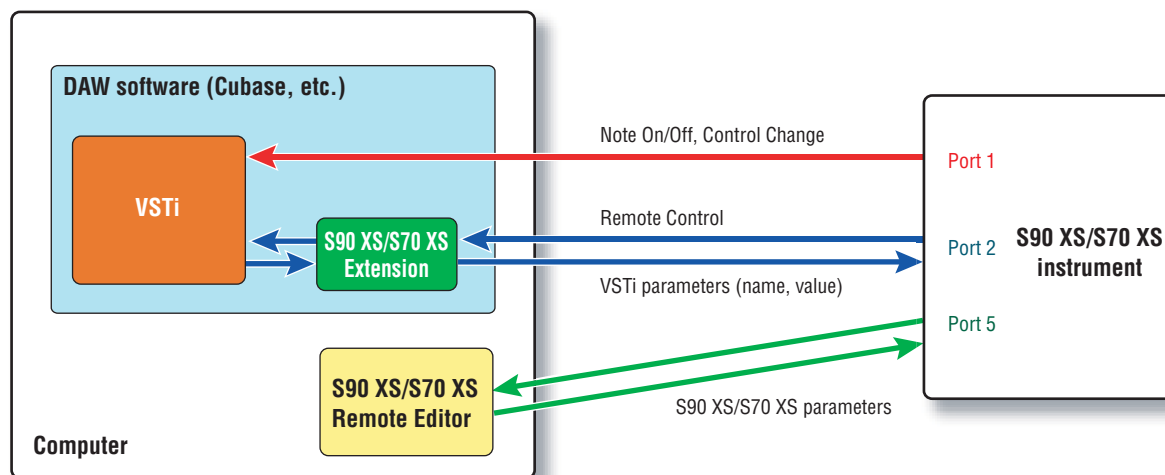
DAW software (Cubase, etc.)

VSTi

S90 XS/S70 XS Extension

S90 XS/S70 XS Remote Editor

Computer

Note On/Off, Control Change

Remote Control

VSTi parameters (name, value)

S90 XS/S70 XS parameters

Port 1

Port 2

Port 5

S90 XS/S70 XS instrument